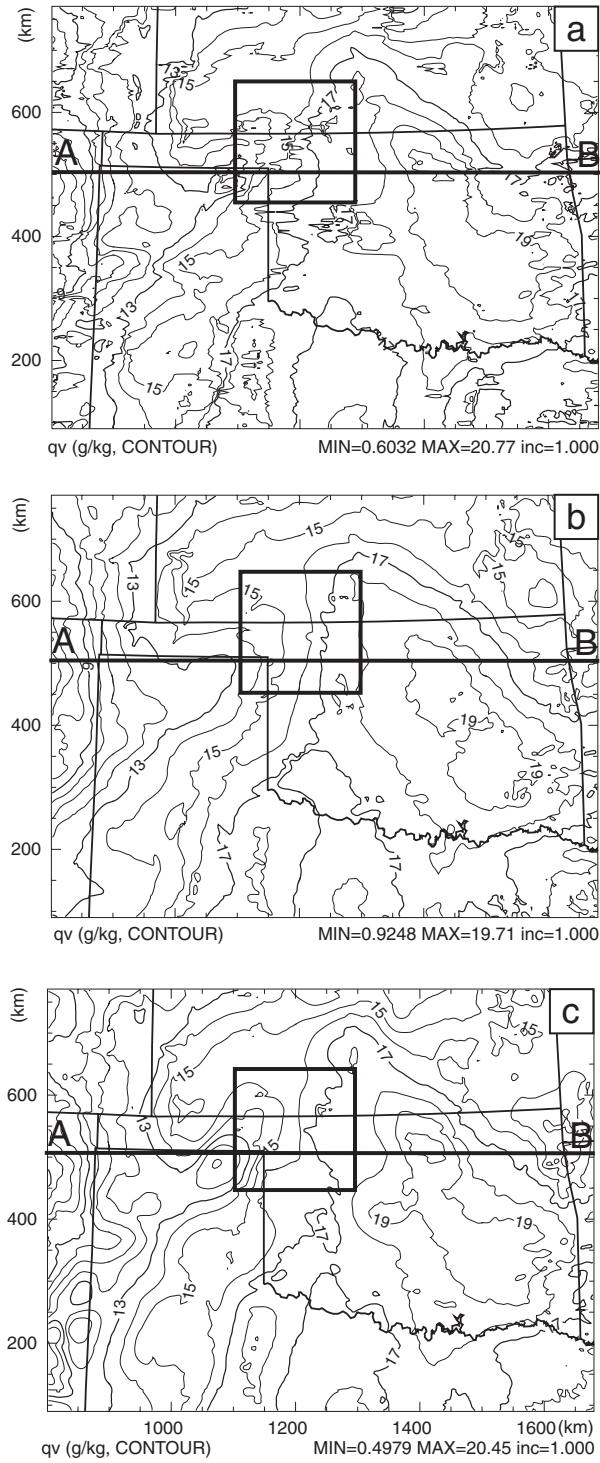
(km)
a
600
400
200
A
B
13
15
17
15
17
19
15
13
15
17
qv (g/kg, CONTOUR)
MIN=0.6032 MAX=20.77 inc=1.000

(km)
b
600
400
200
A
B
15
13
15
15
17
15
15
13
15
19
19
17
17
qv (g/kg, CONTOUR)
MIN=0.9248 MAX=19.71 inc=1.000

(km)
c
600
400
200
A
B
15
15
13
15
17
15
19
19
13
15
17
17
1000
1200
1400
1600 (km)
qv (g/kg, CONTOUR)
MIN=0.4979 MAX=20.45 inc=1.000